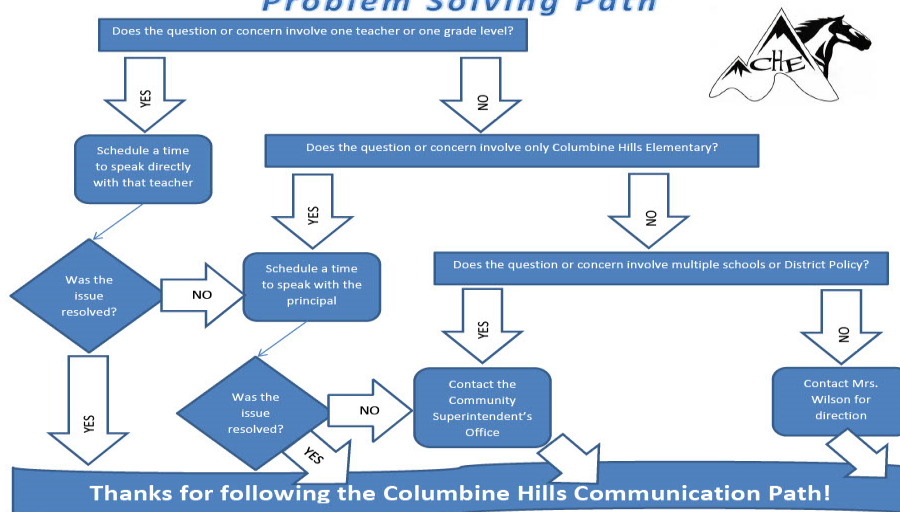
Problem Solving Path

Does the question or concern involve one teacher or one grade level?

YES

NO

CHE

Schedule a time to speak directly with that teacher

Does the question or concern involve only Columbine Hills Elementary?

YES

NO

Was the issue resolved?

NO

Schedule a time to speak with the principal

Does the question or concern involve multiple schools or District Policy?

YES

NO

Was the issue resolved?

NO

Contact the Community Superintendent's Office

Contact Mrs. Wilson for direction

YES

YES

Thanks for following the Columbine Hills Communication Path!